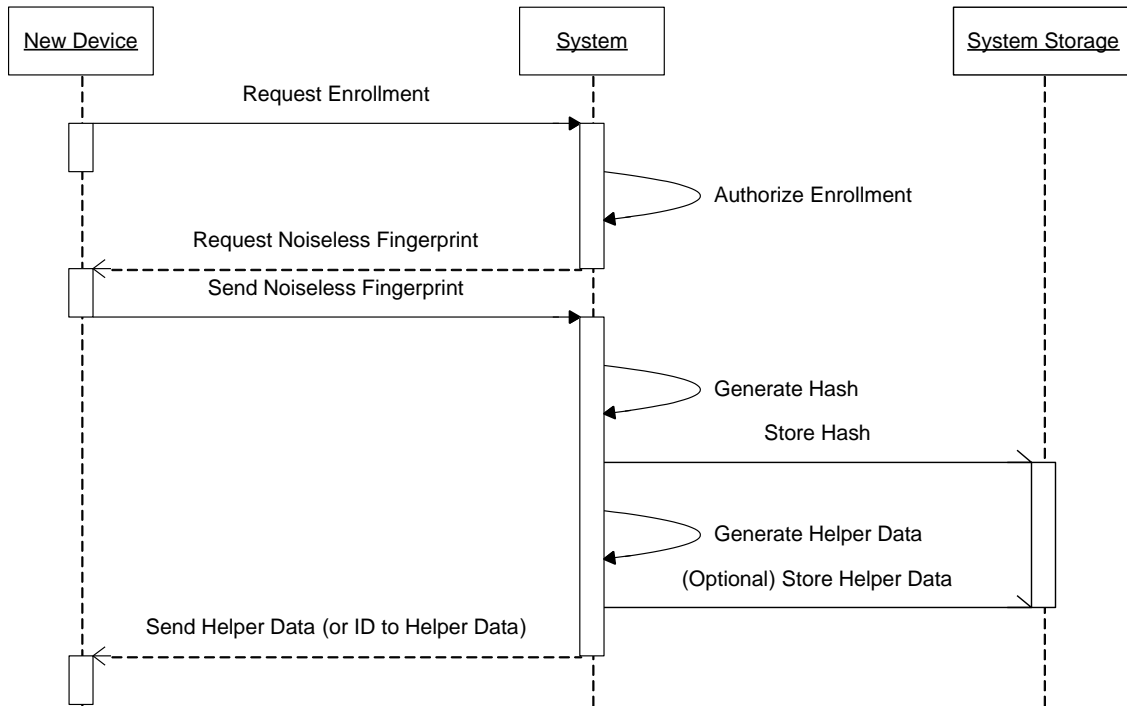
New Device

System

System Storage

Request Enrollment

Authorize Enrollment

Request Noiseless Fingerprint

Send Noiseless Fingerprint

Generate Hash

Store Hash

Generate Helper Data

(Optional) Store Helper Data

Send Helper Data (or ID to Helper Data)